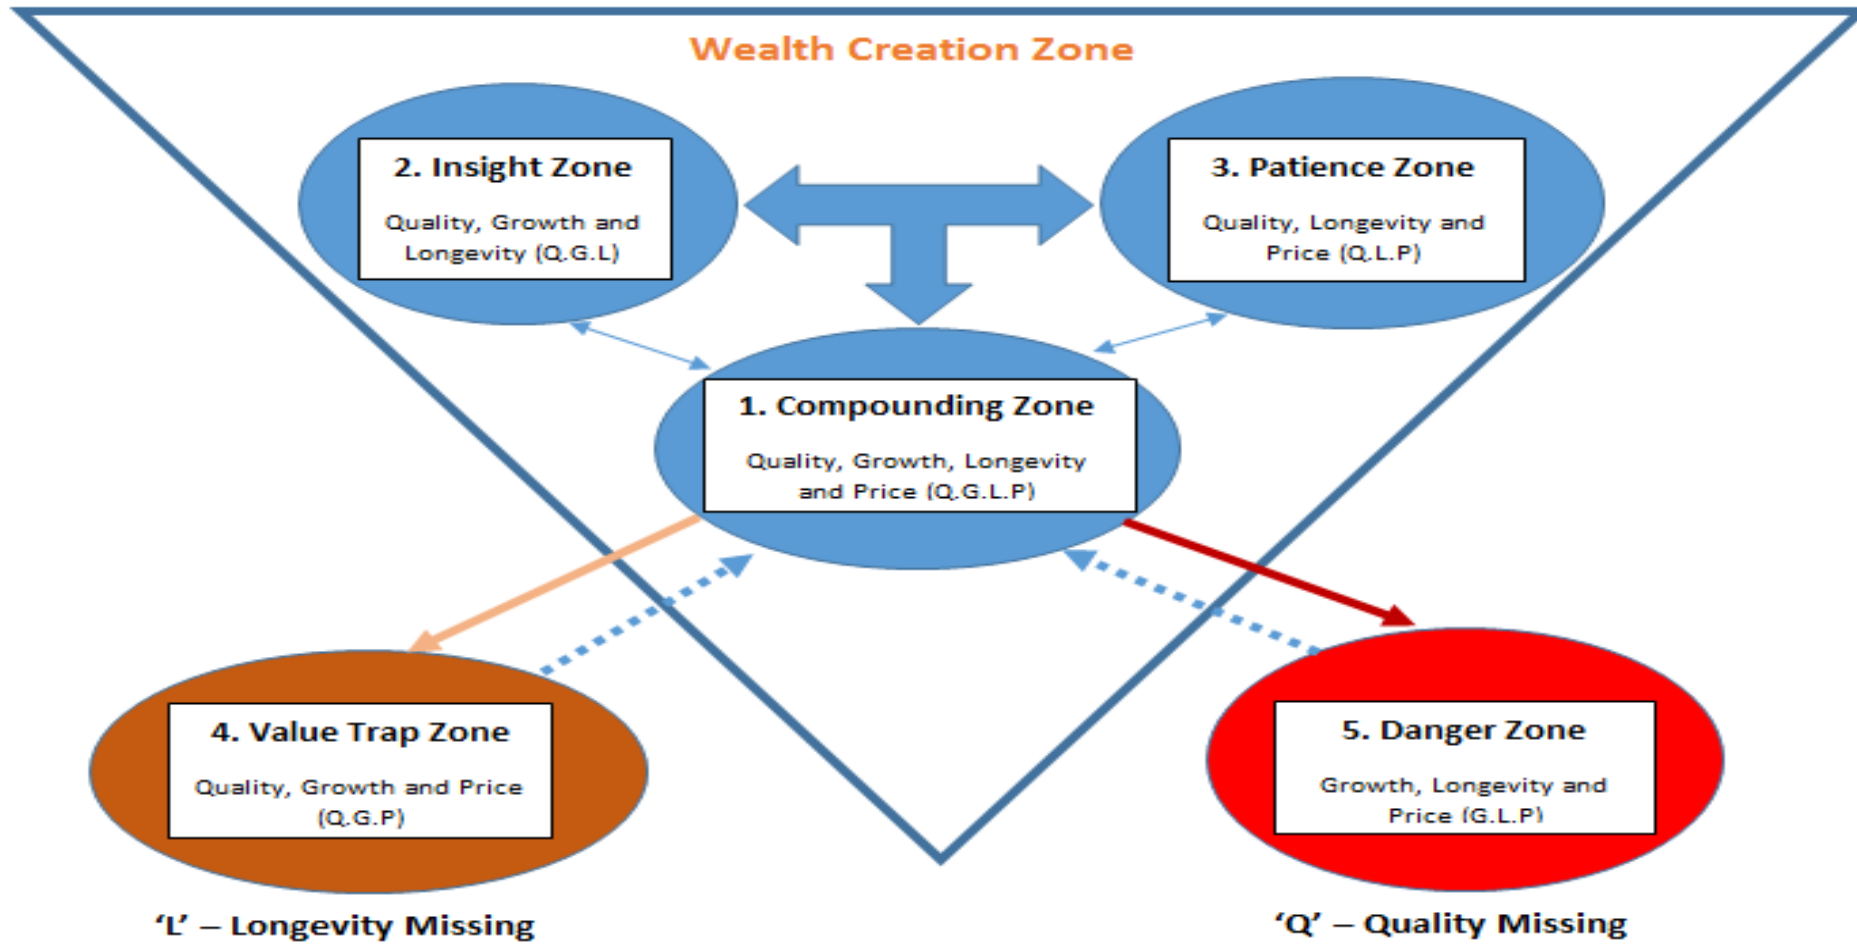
Wealth Creation Zone

2. Insight Zone

Quality, Growth and Longevity (Q.G.L)

3. Patience Zone

Quality, Longevity and Price (Q.L.P)

1. Compounding Zone

Quality, Growth, Longevity and Price (Q.G.L.P)

4. Value Trap Zone

Quality, Growth and Price (Q.G.P)

5. Danger Zone

Growth, Longevity and Price (G.L.P)

'L' – Longevity Missing

'Q' – Quality Missing